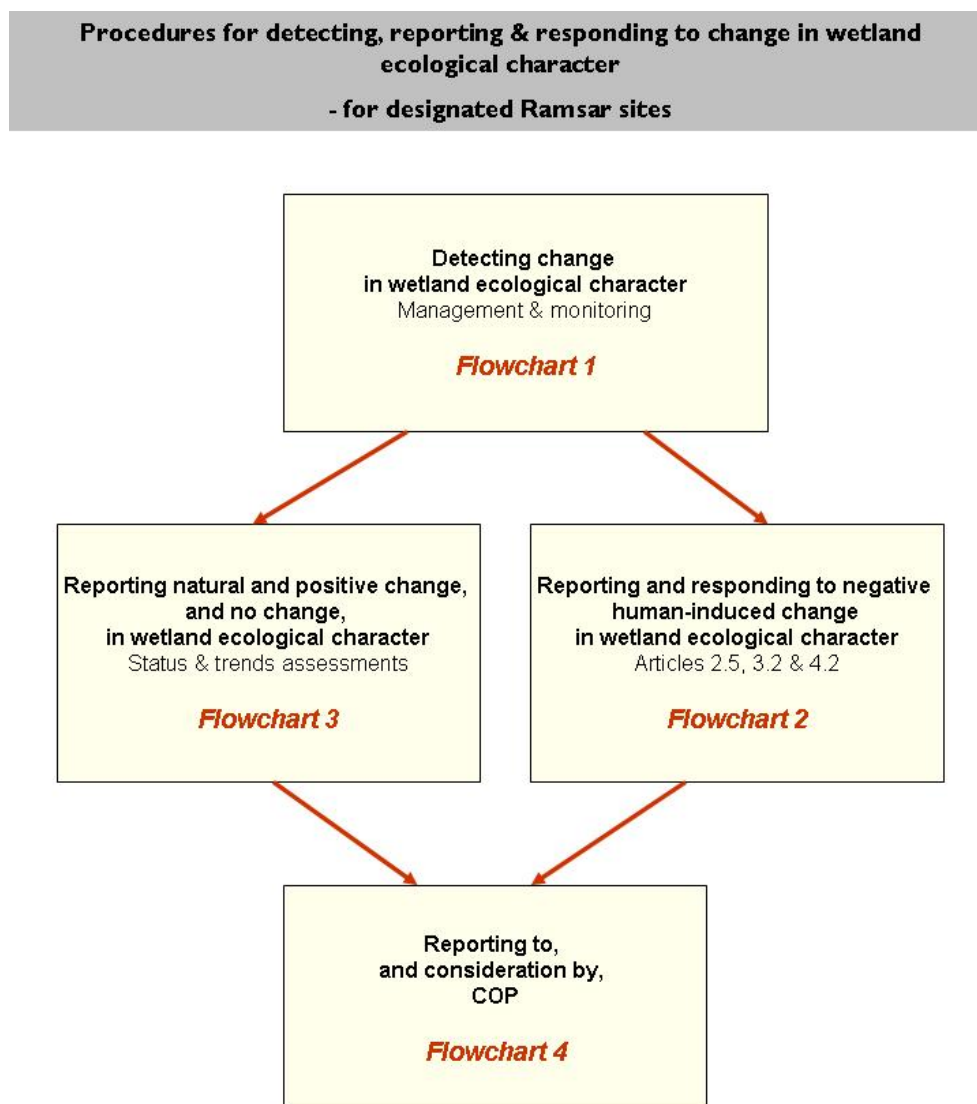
Procedures for detecting, reporting & responding to change in wetland ecological character

- for designated Ramsar sites

Detecting change in wetland ecological character
Management & monitoring

Flowchart 1

Reporting natural and positive change, and no change, in wetland ecological character
Status & trends assessments

Flowchart 3

Reporting and responding to negative human-induced change in wetland ecological character
Articles 2.5, 3.2 & 4.2

Flowchart 2

Reporting to, and consideration by, COP

Flowchart 4